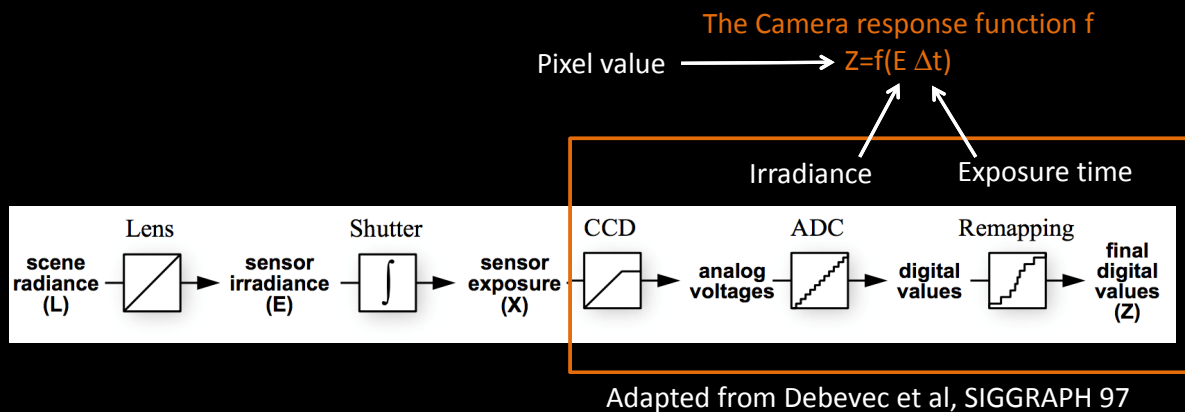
The Camera response function f

Pixel value

$Z=f(E \Delta t)$

Irradiance

Exposure time

Lens

Shutter

CCD

ADC

Remapping

scene radiance (L)

sensor irradiance (E)

sensor exposure (X)

analog voltages

digital values

final digital values (Z)

Adapted from Debevec et al, SIGGRAPH 97